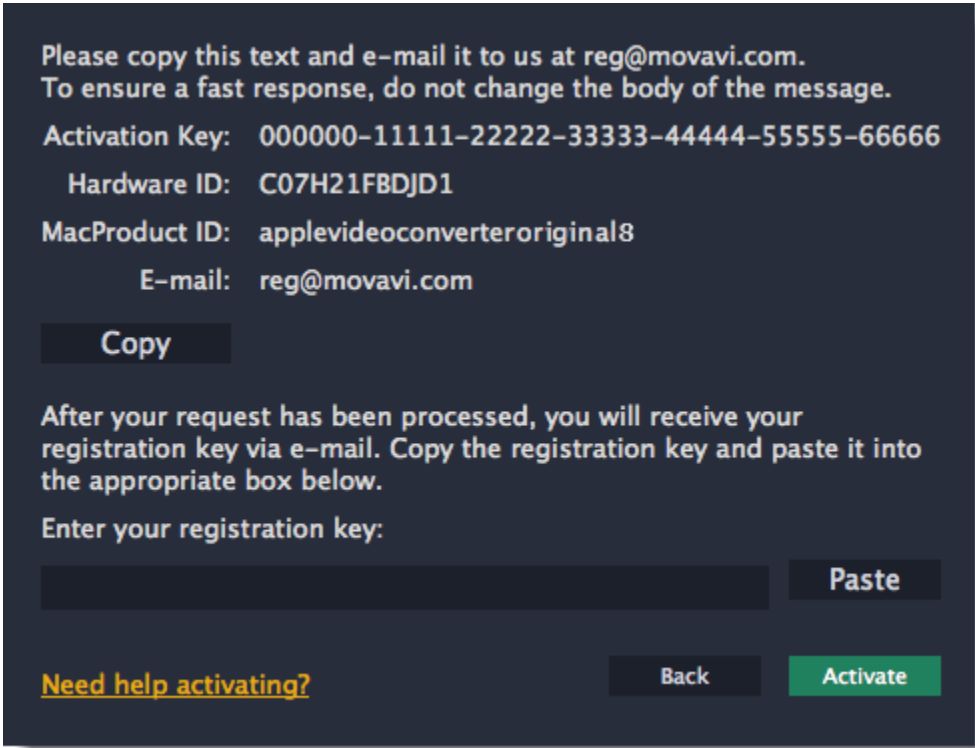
Please copy this text and e-mail it to us at reg@movavi.com.
To ensure a fast response, do not change the body of the message.

Activation Key: 000000-11111-22222-33333-44444-55555-66666
Hardware ID: C07H21FBDJD1
MacProduct ID: applevideoconverteroriginal8
E-mail: reg@movavi.com

Copy

After your request has been processed, you will receive your registration key via e-mail. Copy the registration key and paste it into the appropriate box below.

Enter your registration key:

Paste

Need help activating?

Back

Activate